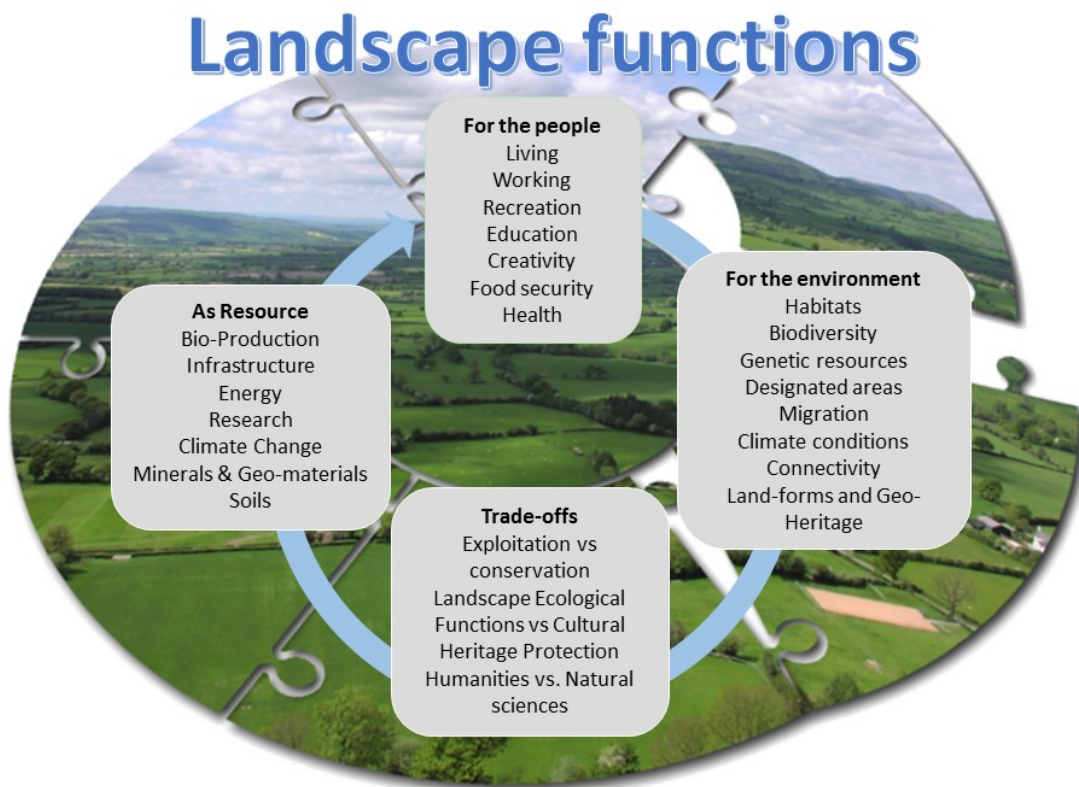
Landscape functions

For the people
Living
Working
Recreation
Education
Creativity
Food security
Health

For the environment
Habitats
Biodiversity
Genetic resources
Designated areas
Migration
Climate conditions
Connectivity
Land-forms and Geo-Heritage

Trade-offs
Exploitation vs conservation
Landscape Ecological Functions vs Cultural Heritage Protection
Humanities vs. Natural sciences

As Resource
Bio-Production
Infrastructure
Energy
Research
Climate Change
Minerals & Geo-materials
Soils